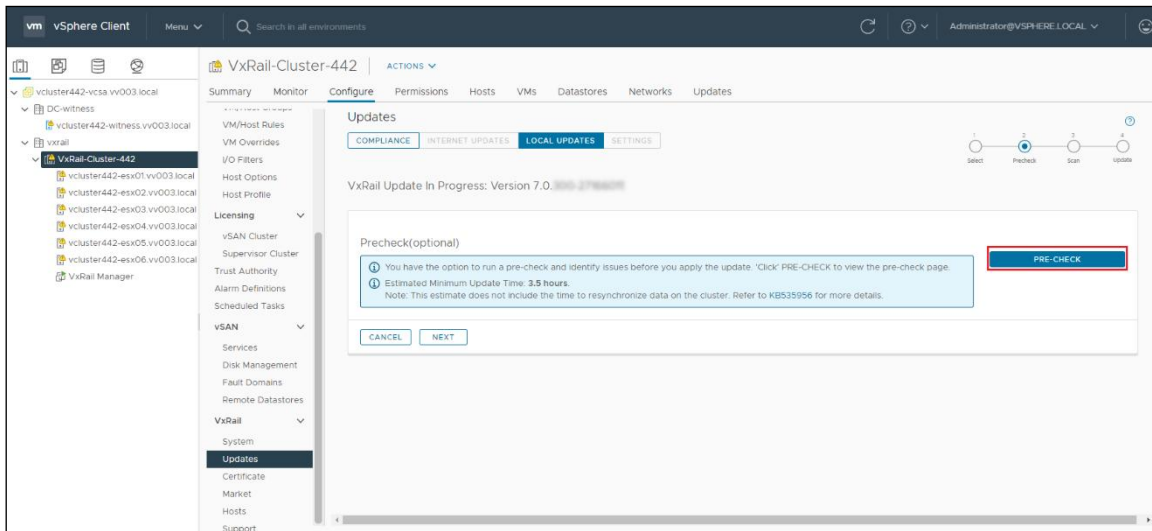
vm vSphere Client Menu
Search in all environments
Administrator@VSPHERE.LOCAL

vcluster442-vcsa.vv003.local
DC-witness
vcluster442-witness.vv003.local
vxrail
VxRail-Cluster-442
vcluster442-esx01.vv003.local
vcluster442-esx02.vv003.local
vcluster442-esx03.vv003.local
vcluster442-esx04.vv003.local
vcluster442-esx05.vv003.local
vcluster442-esx06.vv003.local
VxRail Manager

VxRail-Cluster-442 ACTIONS
Summary Monitor Configure Permissions Hosts VMs Datastores Networks Updates

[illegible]
VM/Host Rules
VM Overrides
I/O Filters
Host Options
Host Profile
Licensing
vSAN Cluster
Supervisor Cluster
Trust Authority
Alarm Definitions
Scheduled Tasks
vSAN
Services
Disk Management
Fault Domains
Remote Datastores
VxRail
System
Updates
Certificate
Market
Hosts
Support

Updates
COMPLIANCE INTERNET UPDATES LOCAL UPDATES SETTINGS
1 Select 2 Precheck 3 Scan 4 Update

VxRail Update In Progress: Version 7.0.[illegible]

Precheck(optional)
You have the option to run a pre-check and identify issues before you apply the update. 'Click' PRE-CHECK to view the pre-check page.
Estimated Minimum Update Time: 3.5 hours.
Note: This estimate does not include the time to resynchronize data on the cluster. Refer to KB535956 for more details.

PRE-CHECK

CANCEL NEXT